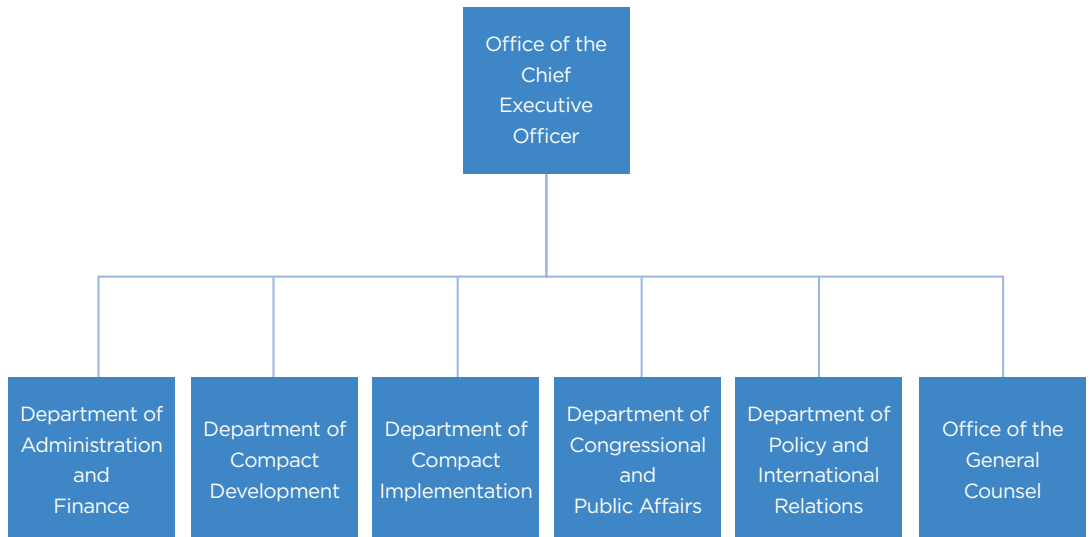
Office of the Chief Executive Officer

Department of Administration and Finance

Department of Compact Development

Department of Compact Implementation

Department of Congressional and Public Affairs

Department of Policy and International Relations

Office of the General Counsel